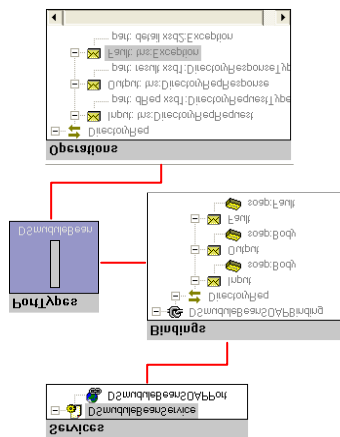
part: detail xsd2:Exception
Fault: tns:Exception
part: result xsd1:DirectoryResponseType
Output: tns:DirectoryResponse
part: dReq xsd1:DirectoryRequestType
Input: tns:DirectoryRequest
DirectoryReq
Operations

DSmoduleBean
PortTypes

soap:Fault
Fault
soap:Body
Output
soap:Body
Input
DirectoryReq
DSmoduleBeanSOAPBinding
Bindings

DSmoduleBeanSOAPPort
DSmoduleBeanService
Services